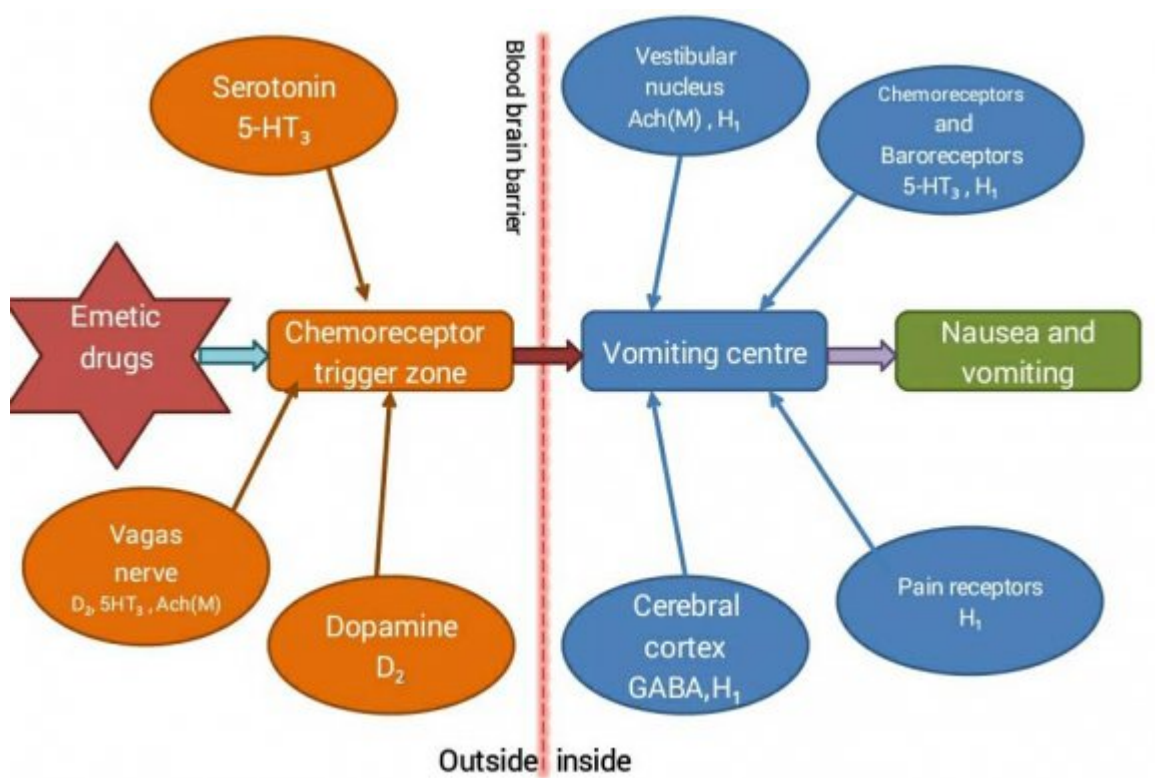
Serotonin
5-HT$_3$

Blood brain barrier

Vestibular nucleus
Ach(M), H$_1$

Chemoreceptors and Baroreceptors
5-HT$_3$, H$_1$

Emetic drugs

Chemoreceptor trigger zone

Vomiting centre

Nausea and vomiting

Vagas nerve
D$_2$, 5HT$_3$, Ach(M)

Dopamine
D$_2$

Cerebral cortex
GABA, H$_1$

Pain receptors
H$_1$

Outside inside